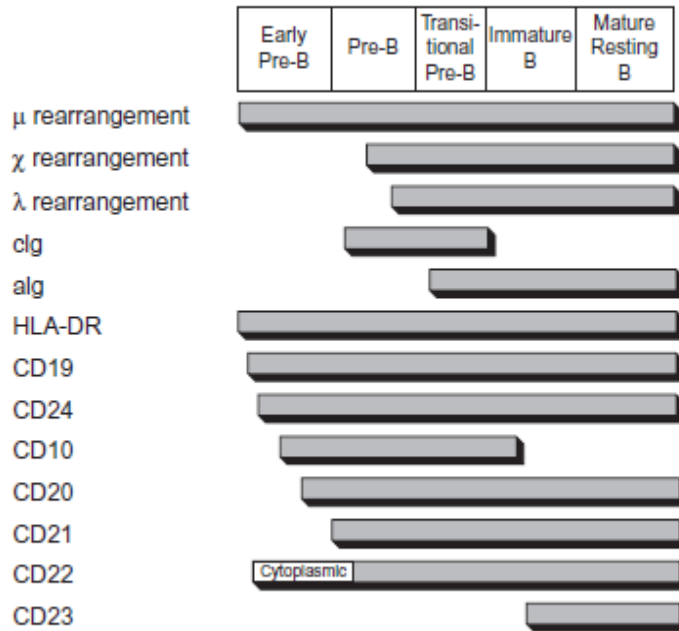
| Early Pre-B | Pre-B | Transitional Pre-B | Immature B | Mature Resting B |
|---|---|---|---|---|

μ rearrangement
χ rearrangement
λ rearrangement
clg
alg
HLA-DR
CD19
CD24
CD10
CD20
CD21
CD22
Cytoplasmic
CD23